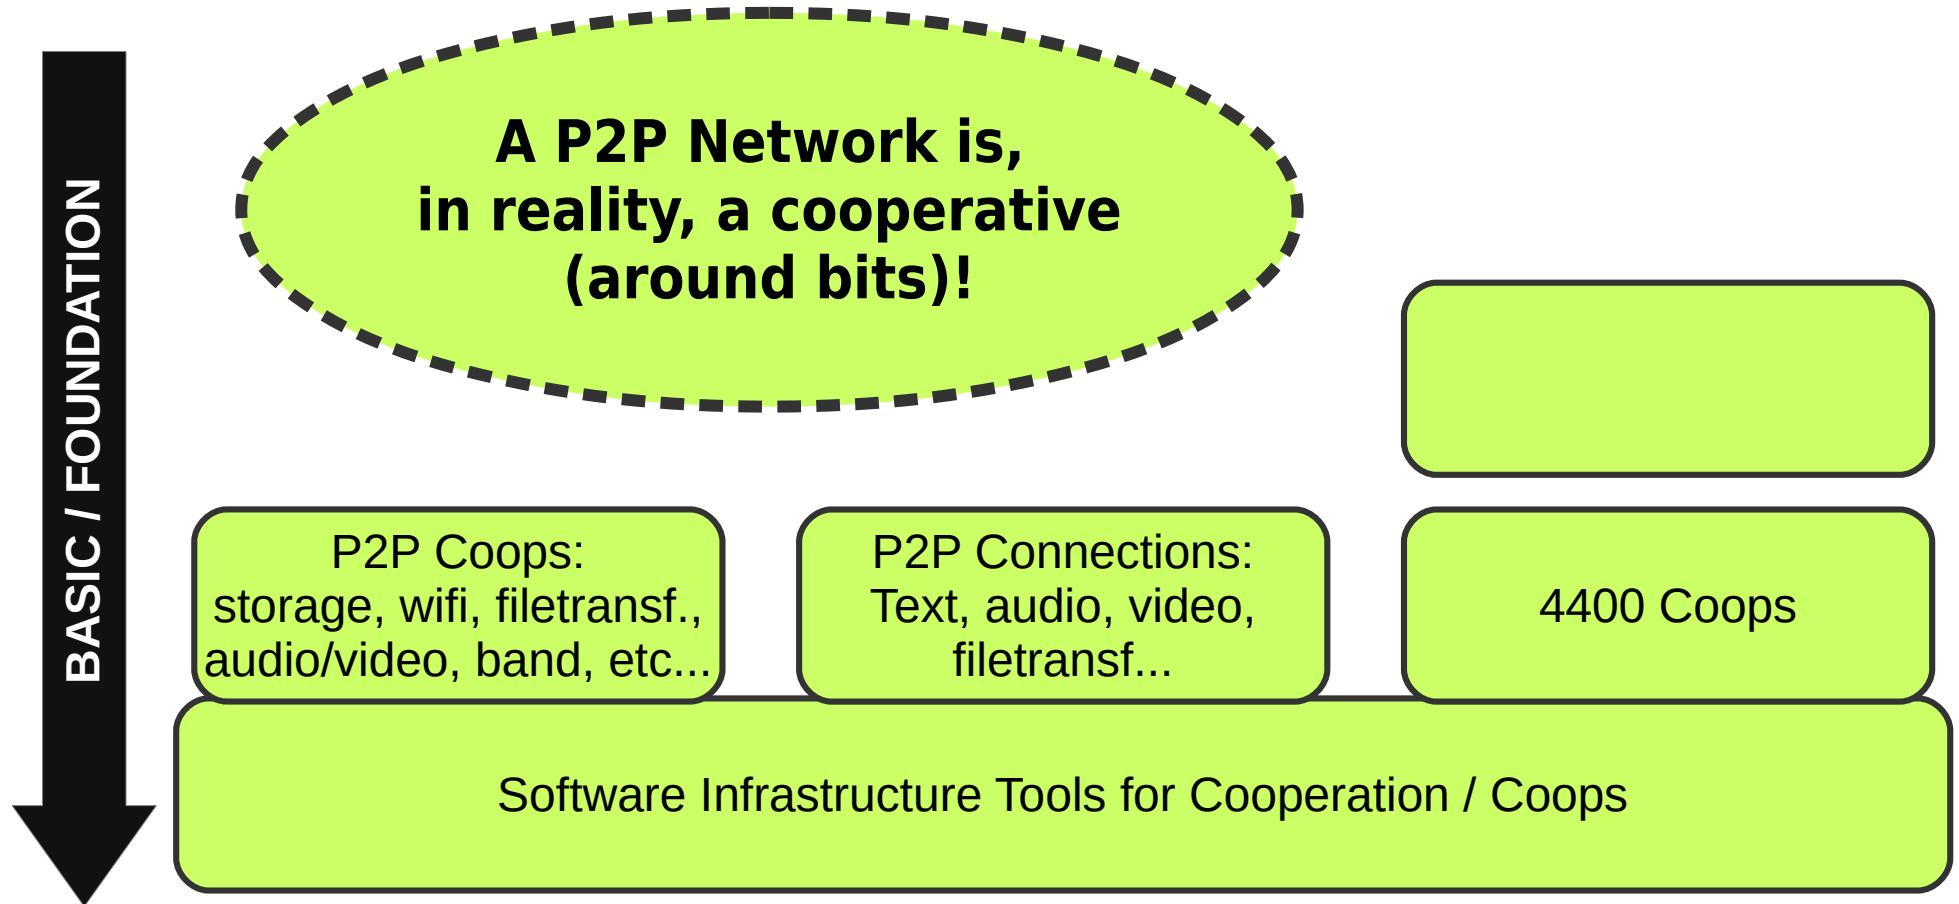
BASIC / FOUNDATION

A P2P Network is, in reality, a cooperative (around bits)!

P2P Coops: storage, wifi, filetransf., audio/video, band, etc...

P2P Connections: Text, audio, video, filetransf...

4400 Coops

Software Infrastructure Tools for Cooperation / Coops